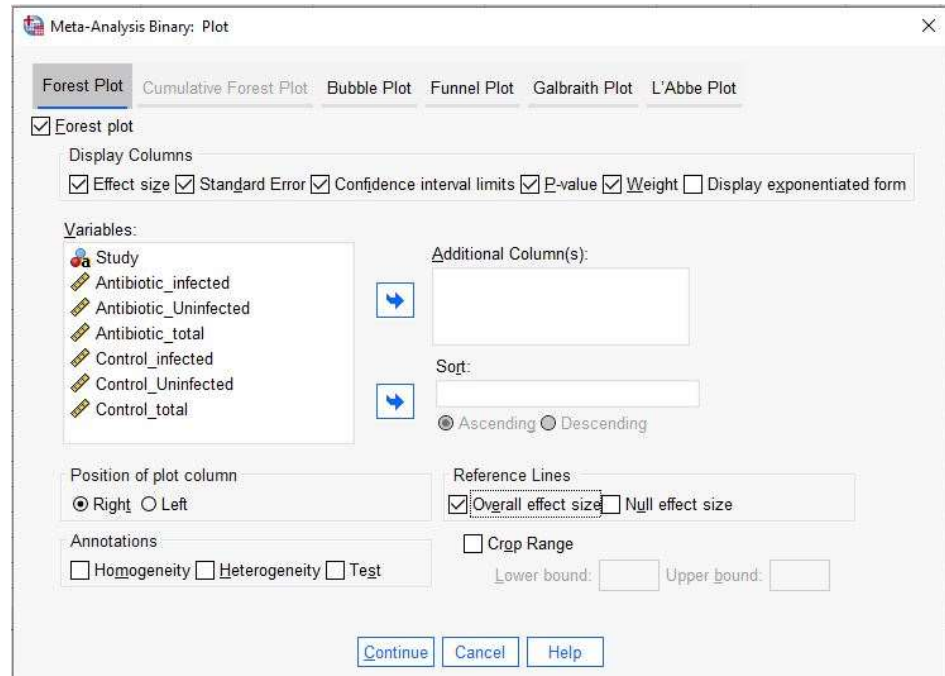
Meta-Analysis Binary: Plot

Forest Plot | Cumulative Forest Plot | Bubble Plot | Funnel Plot | Galbraith Plot | L'Abbe Plot

☑ Forest plot

Display Columns
☑ Effect size ☑ Standard Error ☑ Confidence interval limits ☑ P-value ☑ Weight ☐ Display exponentiated form

Variables:
Study
Antibiotic_infected
Antibiotic_Uninfected
Antibiotic_total
Control_infected
Control_Uninfected
Control_total

Additional Column(s):

Sort:

◉ Ascending ○ Descending

Position of plot column
◉ Right ○ Left

Reference Lines
☑ Overall effect size ☐ Null effect size

Annotations
☐ Homogeneity ☐ Heterogeneity ☐ Test

☐ Crop Range
Lower bound: Upper bound:

Continue | Cancel | Help